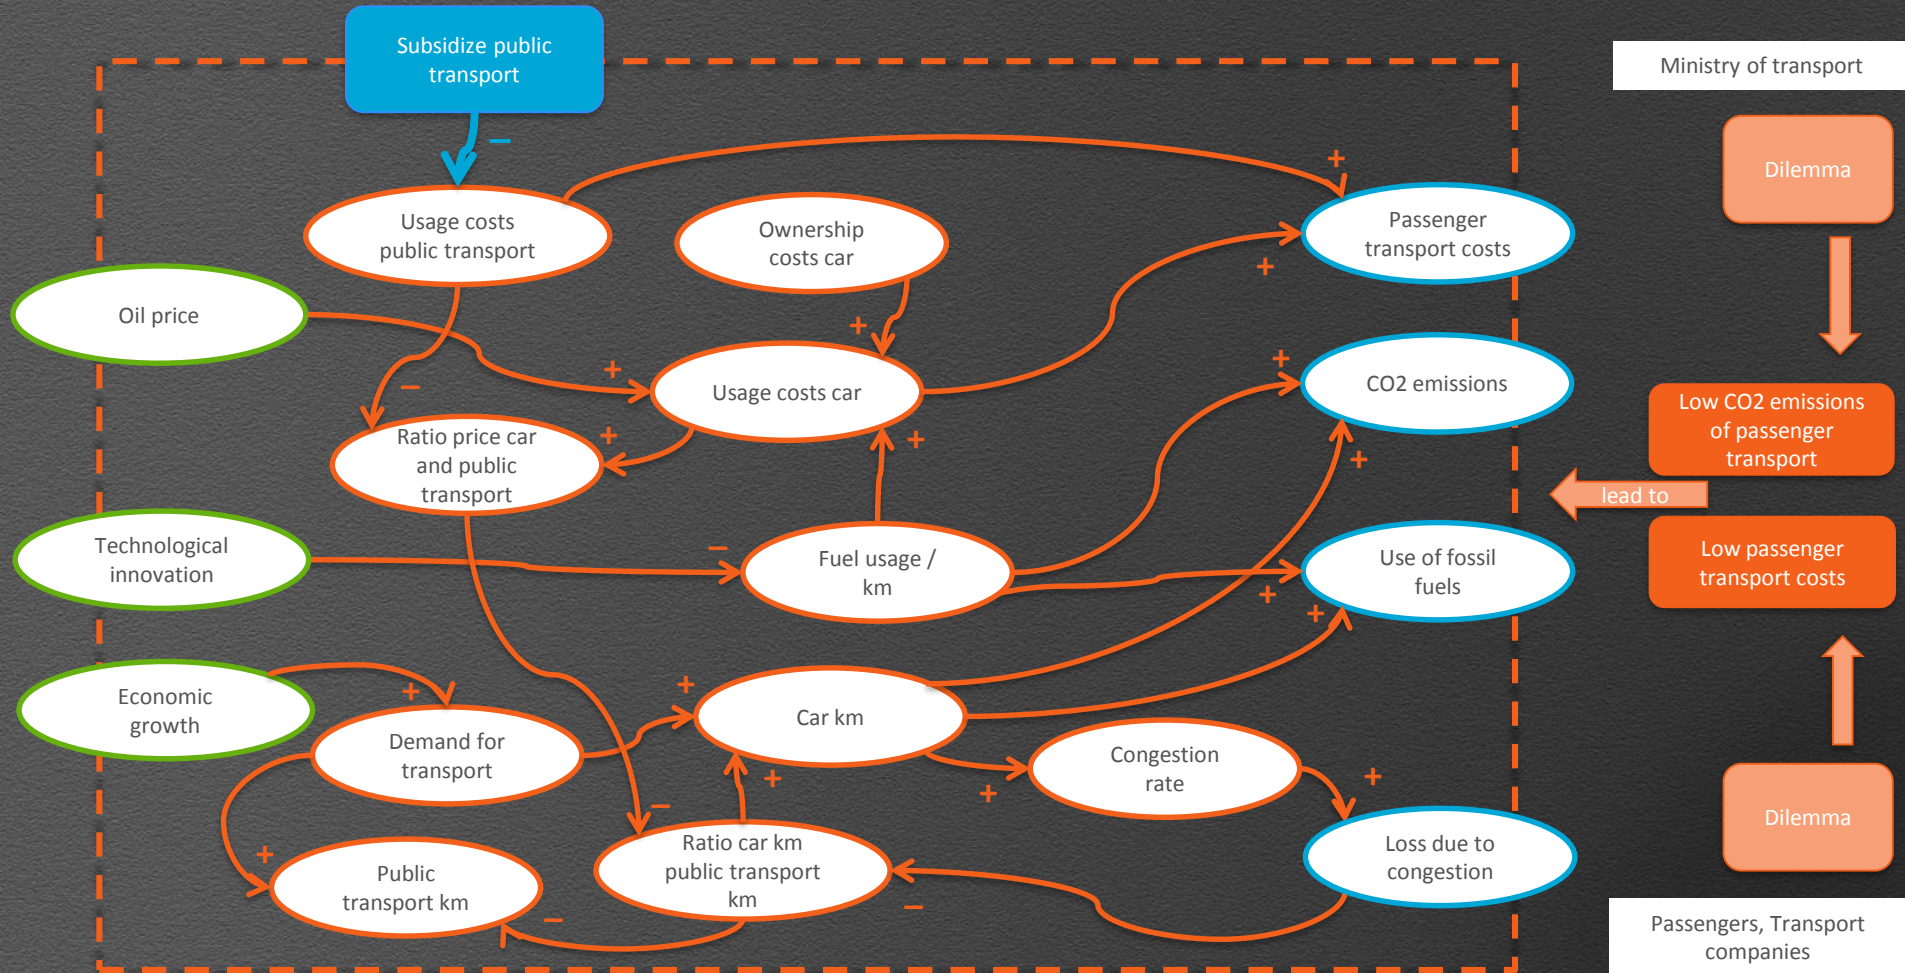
Subsidize public transport

–

Ministry of transport

+

Dilemma

Usage costs public transport

Ownership costs car

Passenger transport costs

+

Oil price

+

–

+

Usage costs car

+

CO2 emissions

Low CO2 emissions of passenger transport

Ratio price car and public transport

+

+

+

lead to

Technological innovation

–

Fuel usage / km

Use of fossil fuels

Low passenger transport costs

+

+

Economic growth

+

+

Demand for transport

Car km

Congestion rate

+

+

+

+

Dilemma

–

Public transport km

Ratio car km public transport km

Loss due to congestion

–

–

Passengers, Transport companies